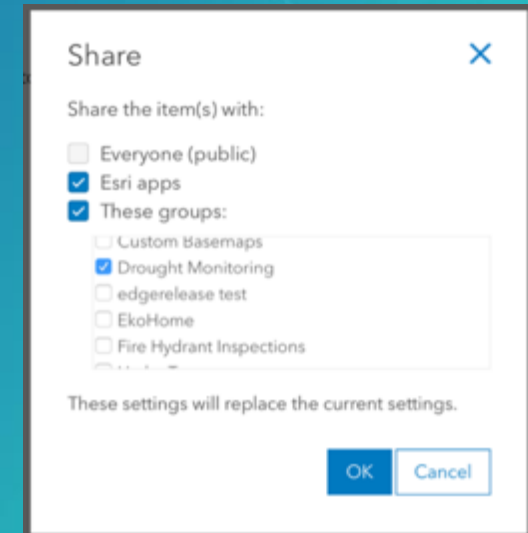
Share

Share the item(s) with:

Everyone (public)
Esri apps
These groups:

Custom Basemaps
Drought Monitoring
edgerelease test
EkoHome
Fire Hydrant Inspections
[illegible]

These settings will replace the current settings.

OK
Cancel